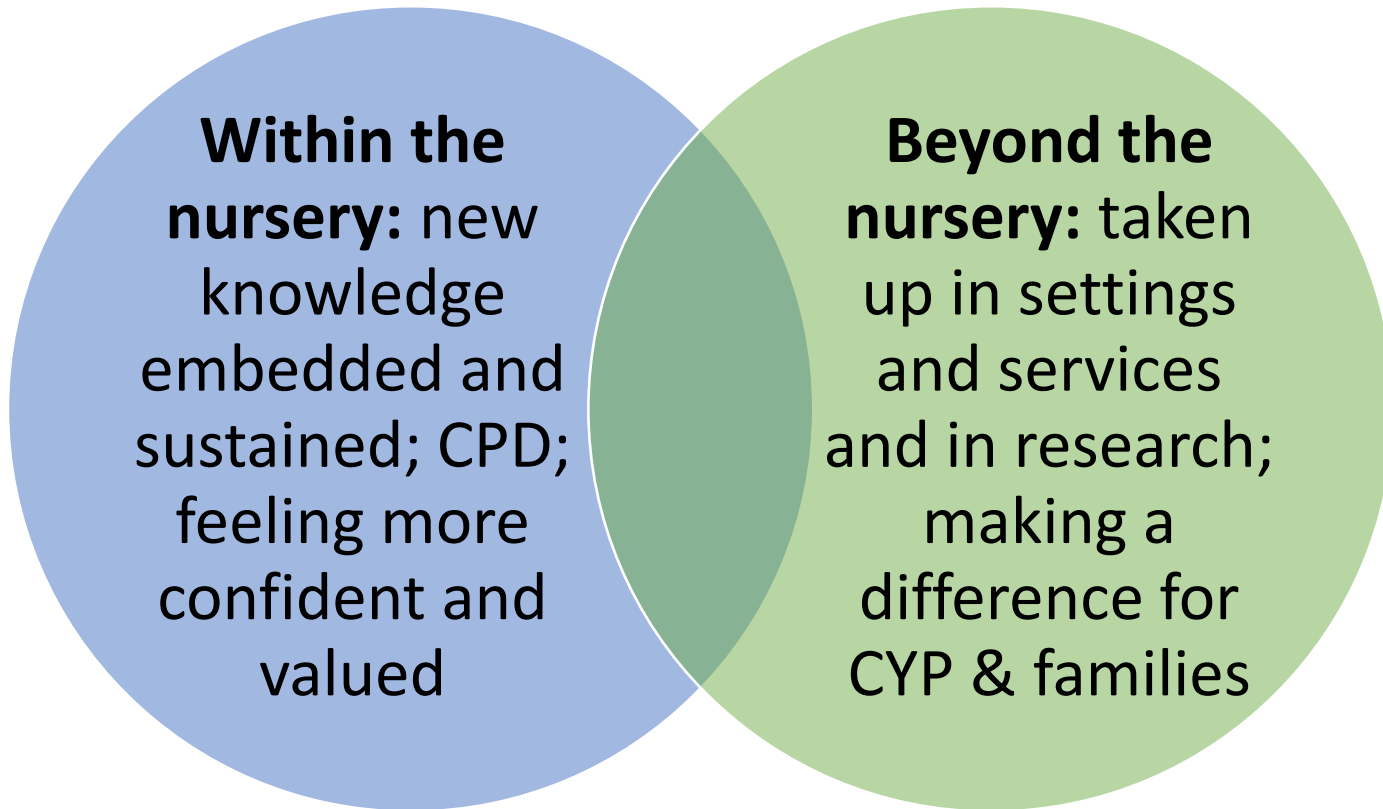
**Within the nursery:** new knowledge embedded and sustained; CPD; feeling more confident and valued

**Beyond the nursery:** taken up in settings and services and in research; making a difference for CYP & families